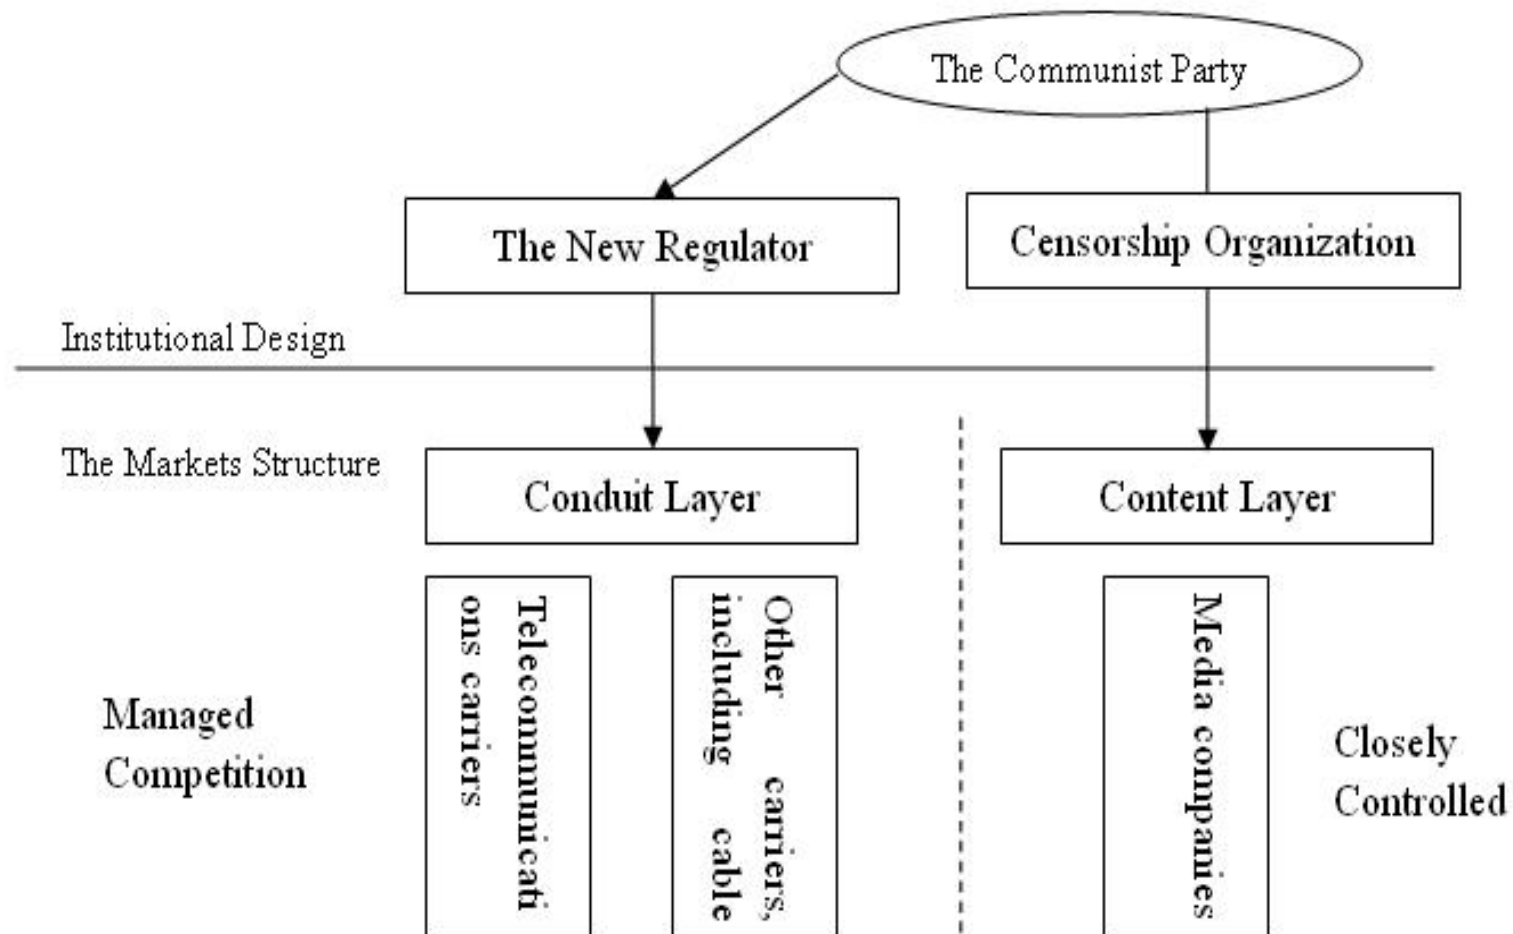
The Communist Party

The New Regulator

Censorship Organization

Institutional Design

The Markets Structure

Conduit Layer

Content Layer

Managed Competition

Telecommunications carriers

Other carriers, including cable

Media companies

Closely Controlled